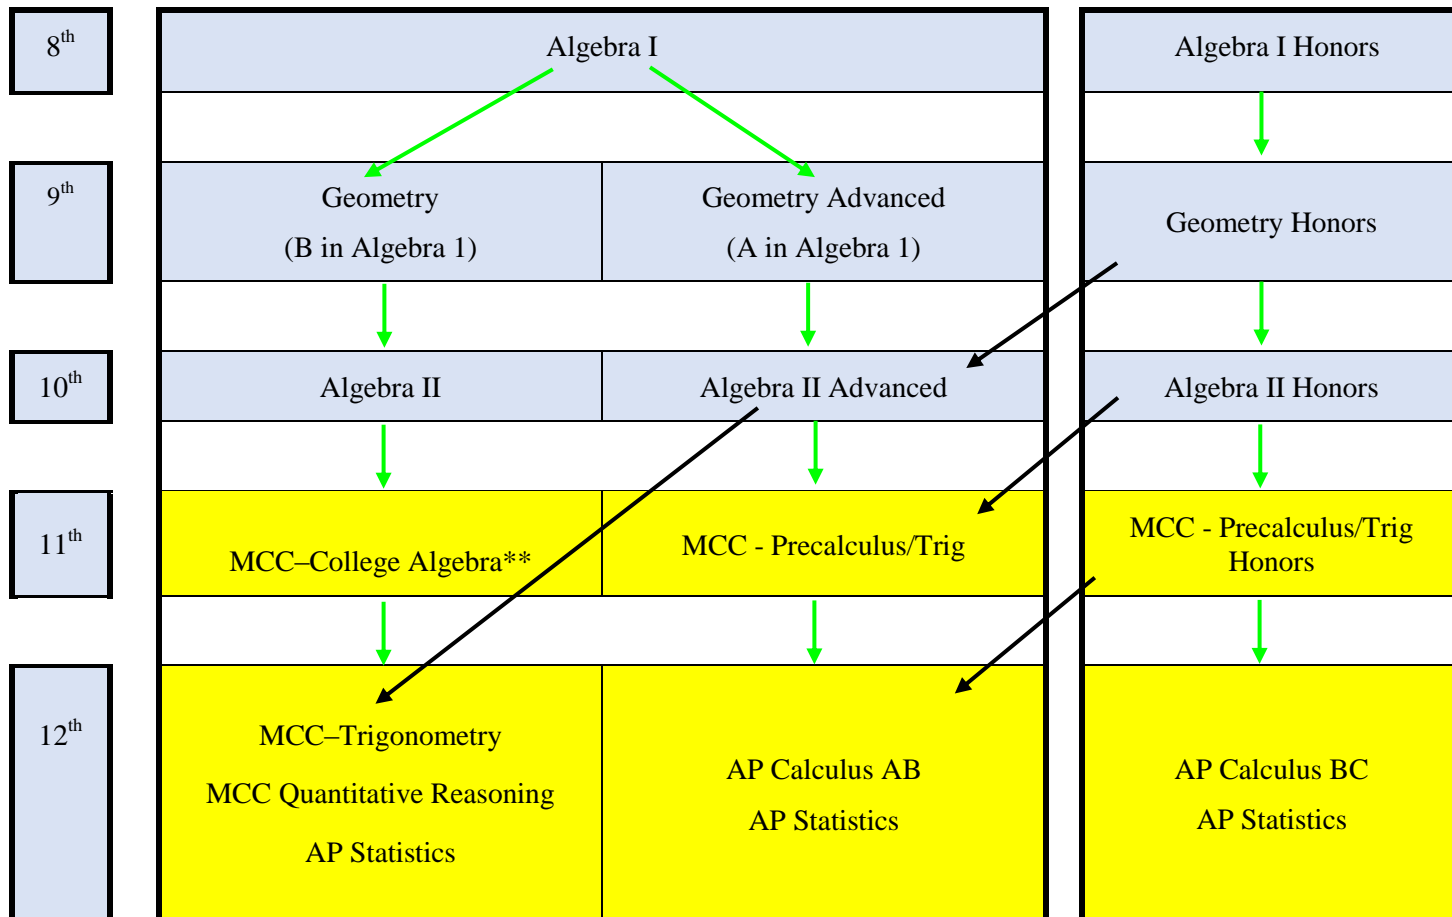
8th

Algebra I

Algebra I Honors

9th

Geometry
(B in Algebra 1)

Geometry Advanced
(A in Algebra 1)

Geometry Honors

10th

Algebra II

Algebra II Advanced

Algebra II Honors

11th

MCC–College Algebra**

MCC - Precalculus/Trig

MCC - Precalculus/Trig Honors

12th

MCC–Trigonometry
MCC Quantitative Reasoning
AP Statistics

AP Calculus AB
AP Statistics

AP Calculus BC
AP Statistics